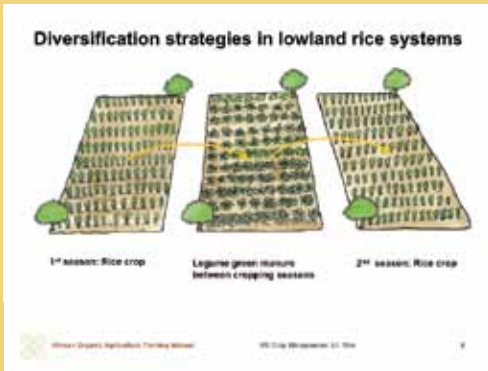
Diversification strategies in lowland rice systems

1st season: Rice crop

Legume green manure between cropping seasons

2nd season: Rice crop

African Organic Agriculture Training Manual

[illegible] Crop Management 3.1 Rice

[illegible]